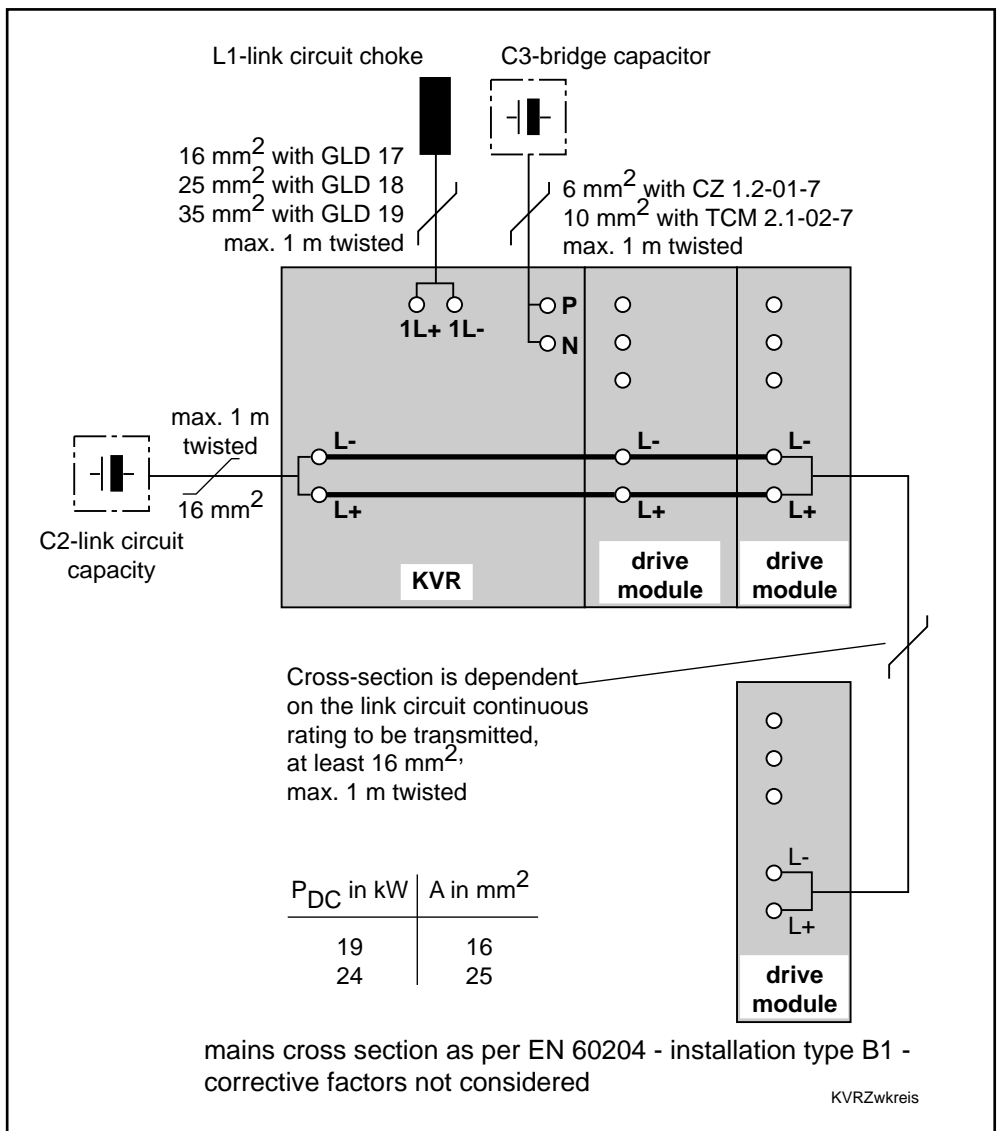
L1-link circuit choke

C3-bridge capacitor

16 mm$^2$ with GLD 17
25 mm$^2$ with GLD 18
35 mm$^2$ with GLD 19
max. 1 m twisted

6 mm$^2$ with CZ 1.2-01-7
10 mm$^2$ with TCM 2.1-02-7
max. 1 m twisted

1L+ 1L-

P
N

max. 1 m
twisted
16 mm$^2$

C2-link circuit
capacity

L-
L+

L-
L+

L-
L+

KVR

drive
module

drive
module

Cross-section is dependent on the link circuit continuous rating to be transmitted, at least 16 mm$^2$, max. 1 m twisted

| $P_{DC}$ in kW | A in mm$^2$ |
|---|---|
| 19 | 16 |
| 24 | 25 |

L-
L+

drive
module

mains cross section as per EN 60204 - installation type B1 - corrective factors not considered

KVRZwkreis